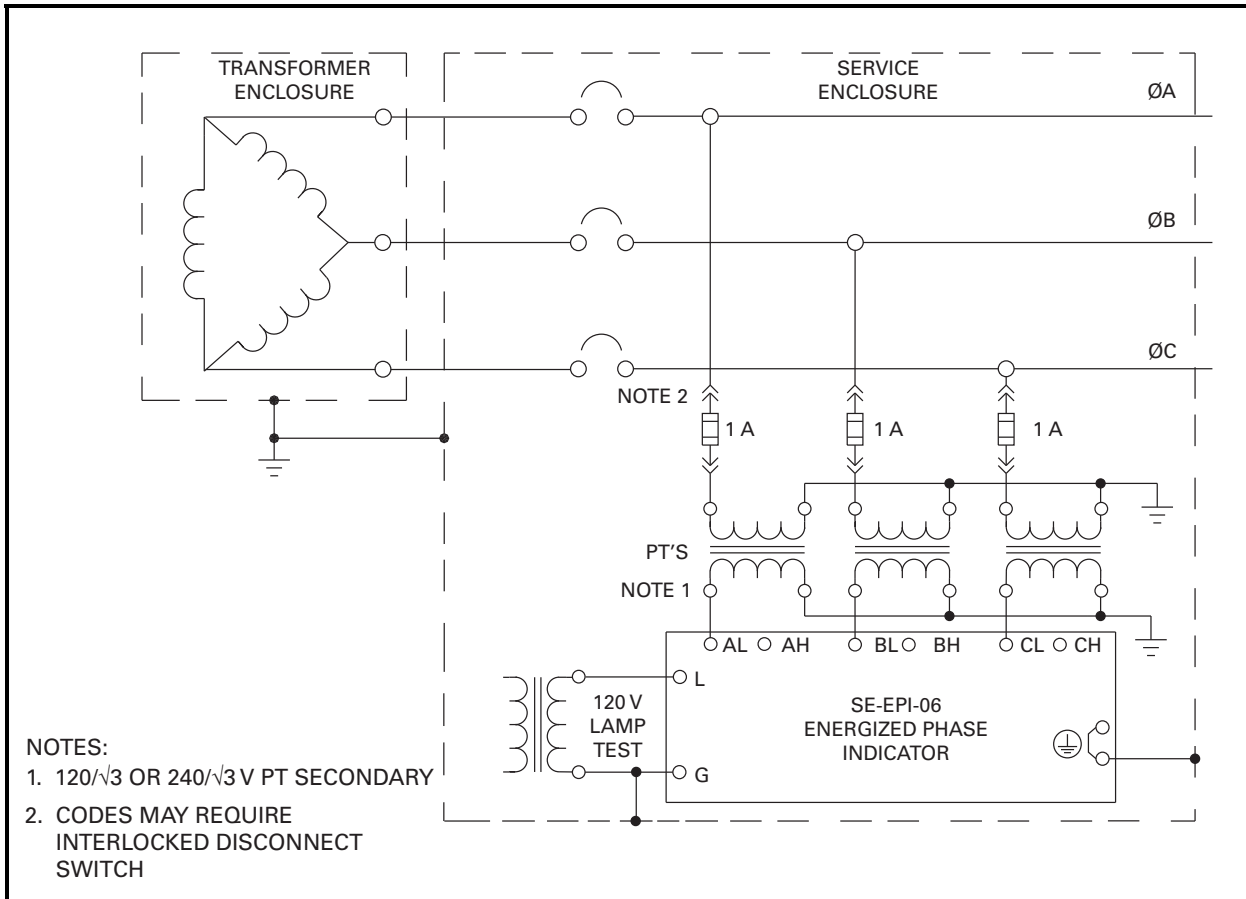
TRANSFORMER ENCLOSURE

SERVICE ENCLOSURE

ØA

ØB

ØC

NOTE 2

1 A

1 A

1 A

PT'S

NOTE 1

AL AH

BL BH

CL CH

L

120 V LAMP TEST

G

SE-EPI-06 ENERGIZED PHASE INDICATOR

NOTES:

1. $120/\sqrt{3}$ OR $240/\sqrt{3}$ V PT SECONDARY

2. CODES MAY REQUIRE INTERLOCKED DISCONNECT SWITCH